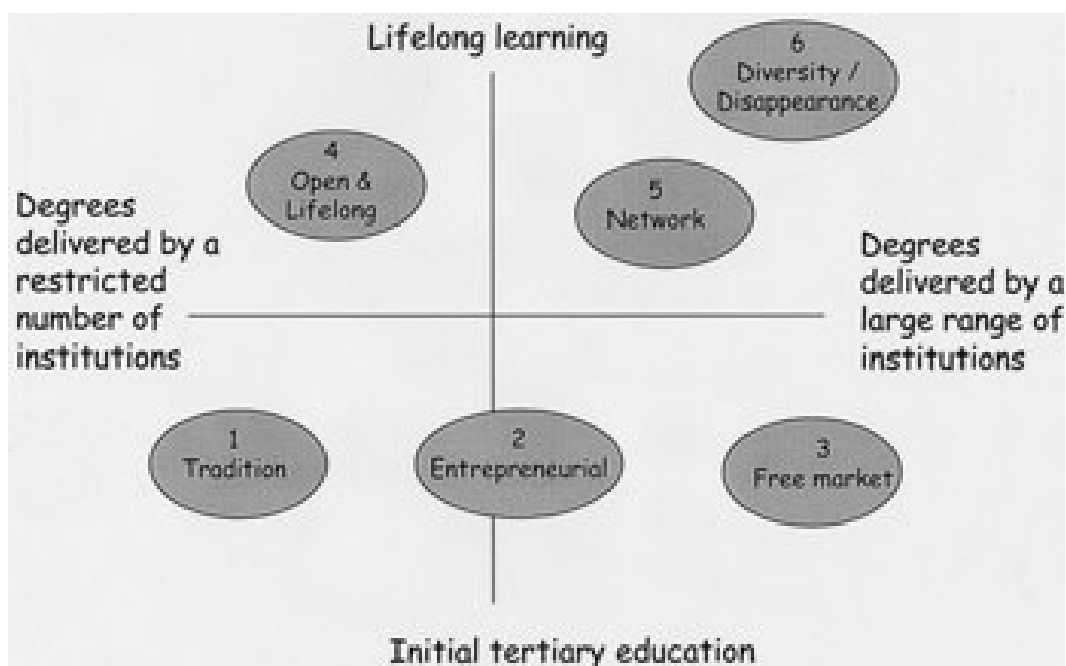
Lifelong learning

6
Diversity / Disappearance

4
Open & Lifelong

5
Network

Degrees delivered by a restricted number of institutions

Degrees delivered by a large range of institutions

1
Tradition

2
Entrepreneurial

3
Free market

Initial tertiary education